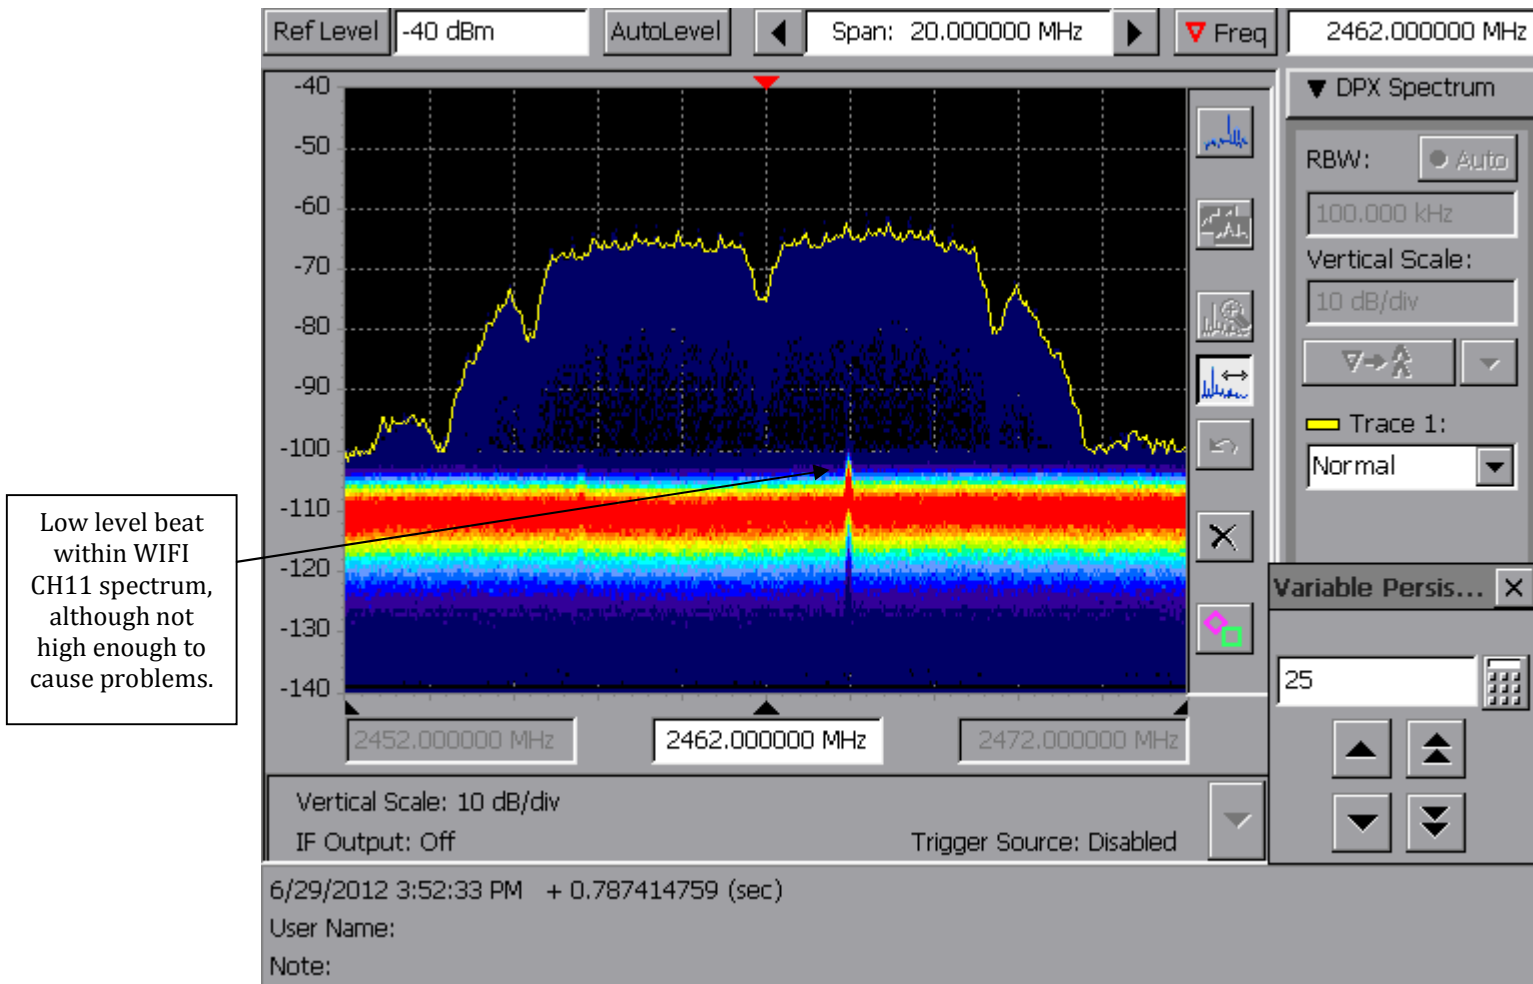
Ref Level -40 dBm AutoLevel Span: 20.000000 MHz Freq 2462.000000 MHz

-40
-50
-60
-70
-80
-90
-100
-110
-120
-130
-140

DPX Spectrum

RBW: Auto

100.000 kHz

Vertical Scale:

10 dB/div

Trace 1:

Normal

Variable Persis...

25

Low level beat within WIFI CH11 spectrum, although not high enough to cause problems.

2452.000000 MHz 2462.000000 MHz 2472.000000 MHz

Vertical Scale: 10 dB/div

IF Output: Off Trigger Source: Disabled

6/29/2012 3:52:33 PM + 0.787414759 (sec)

User Name:

Note: